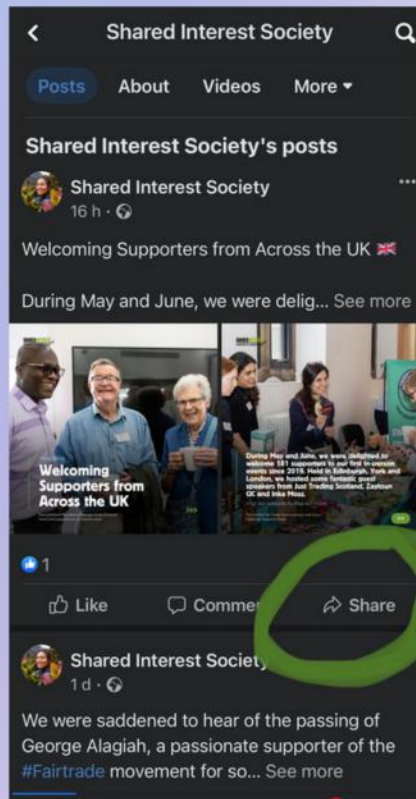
Shared Interest Society

Posts About Videos More ▾

Shared Interest Society's posts

Shared Interest Society
16 h ·

Welcoming Supporters from Across the UK 🇬🇧

During May and June, we were delig... See more

Welcoming Supporters from Across the UK

During May and June, we were delighted to welcome 181 supporters to our first in-person events since 2019. Held in Edinburgh, York and London, we hosted some fantastic guest speakers from Just Trading Scotland, Zaytoun CIC and Inka Moss.

1

Like Comme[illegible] Share

Shared Interest Society
1 d ·

We were saddened to hear of the passing of George Alagiah, a passionate supporter of the #Fairtrade movement for so... See more